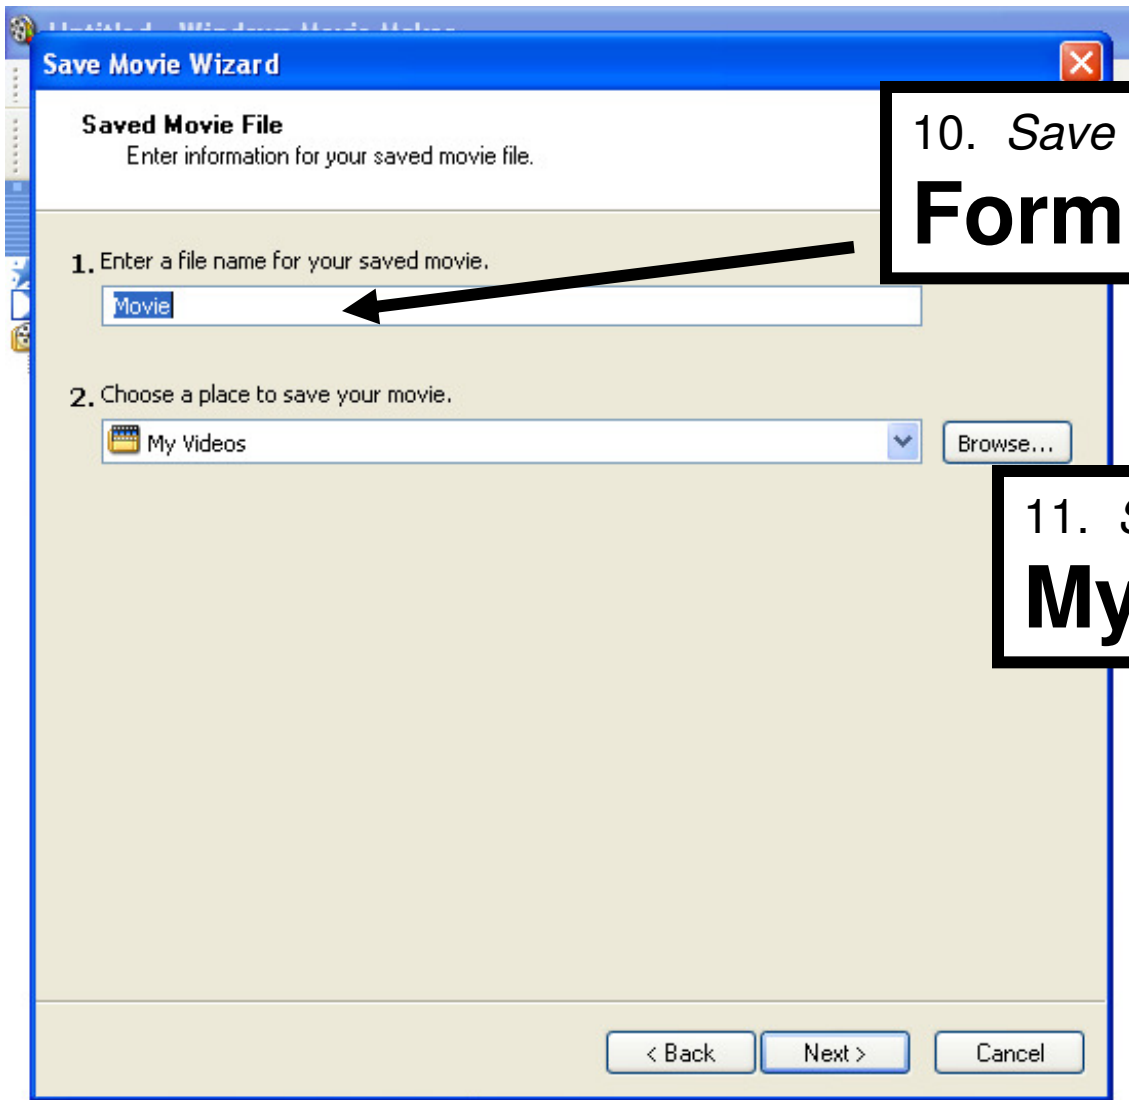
Untitled - Windows Movie Maker

Save Movie Wizard

Saved Movie File
Enter information for your saved movie file.

10. Save
Form

1. Enter a file name for your saved movie.

Movie

2. Choose a place to save your movie.

My Videos

Browse...

11. S
My

< Back

Next >

Cancel